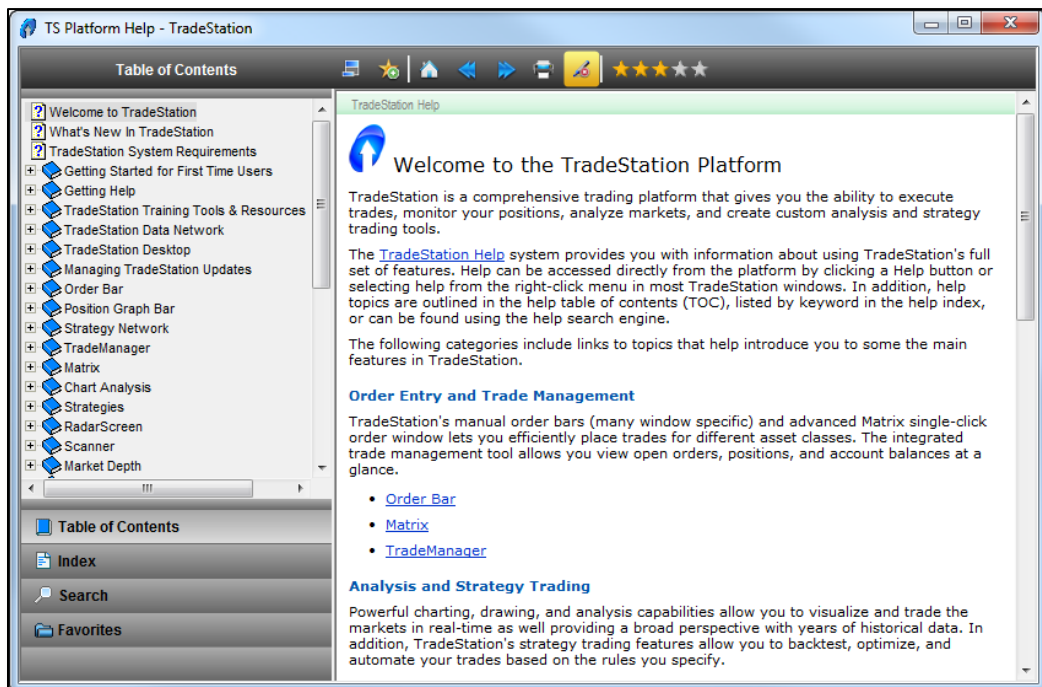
TS Platform Help - TradeStation

Table of Contents

Welcome to TradeStation
What's New In TradeStation
TradeStation System Requirements
Getting Started for First Time Users
Getting Help
TradeStation Training Tools & Resources
TradeStation Data Network
TradeStation Desktop
Managing TradeStation Updates
Order Bar
Position Graph Bar
Strategy Network
TradeManager
Matrix
Chart Analysis
Strategies
RadarScreen
Scanner
Market Depth

Table of Contents
Index
Search
Favorites

TradeStation Help

Welcome to the TradeStation Platform

TradeStation is a comprehensive trading platform that gives you the ability to execute trades, monitor your positions, analyze markets, and create custom analysis and strategy trading tools.

The TradeStation Help system provides you with information about using TradeStation's full set of features. Help can be accessed directly from the platform by clicking a Help button or selecting help from the right-click menu in most TradeStation windows. In addition, help topics are outlined in the help table of contents (TOC), listed by keyword in the help index, or can be found using the help search engine.

The following categories include links to topics that help introduce you to some the main features in TradeStation.

Order Entry and Trade Management

TradeStation's manual order bars (many window specific) and advanced Matrix single-click order window lets you efficiently place trades for different asset classes. The integrated trade management tool allows you view open orders, positions, and account balances at a glance.

- Order Bar
- Matrix
- TradeManager

Analysis and Strategy Trading

Powerful charting, drawing, and analysis capabilities allow you to visualize and trade the markets in real-time as well providing a broad perspective with years of historical data. In addition, TradeStation's strategy trading features allow you to backtest, optimize, and automate your trades based on the rules you specify.